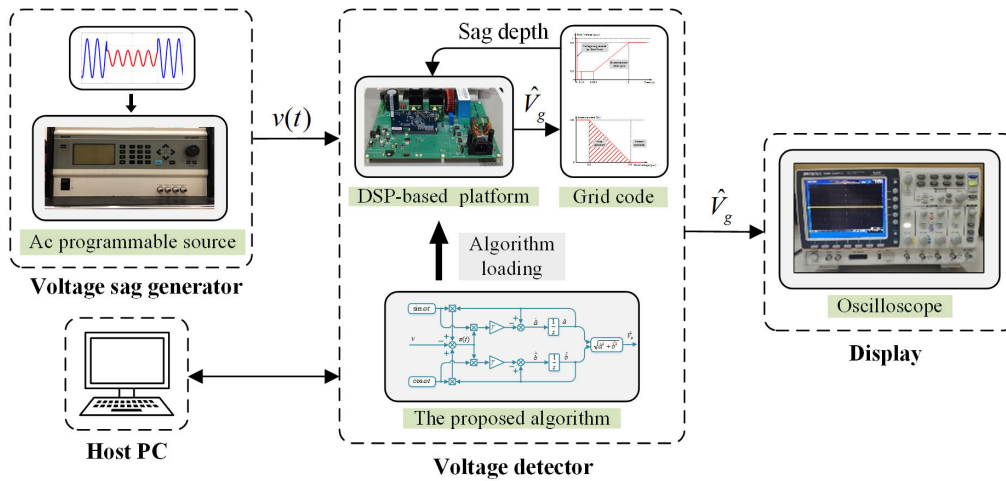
Ac programmable source

Voltage sag generator

$v(t)$

Sag depth

$\hat{V}_g$

DSP-based platform

Grid code

Algorithm loading

$\sin \omega t$

$v$

$e(t)$

$\cos \omega t$

$\hat{a}$

$\hat{b}$

$\frac{1}{s}$

$\sqrt{\hat{a}^2+\hat{b}^2}$

$\hat{V}_g$

The proposed algorithm

Voltage detector

$\hat{V}_g$

Oscilloscope

Display

Host PC